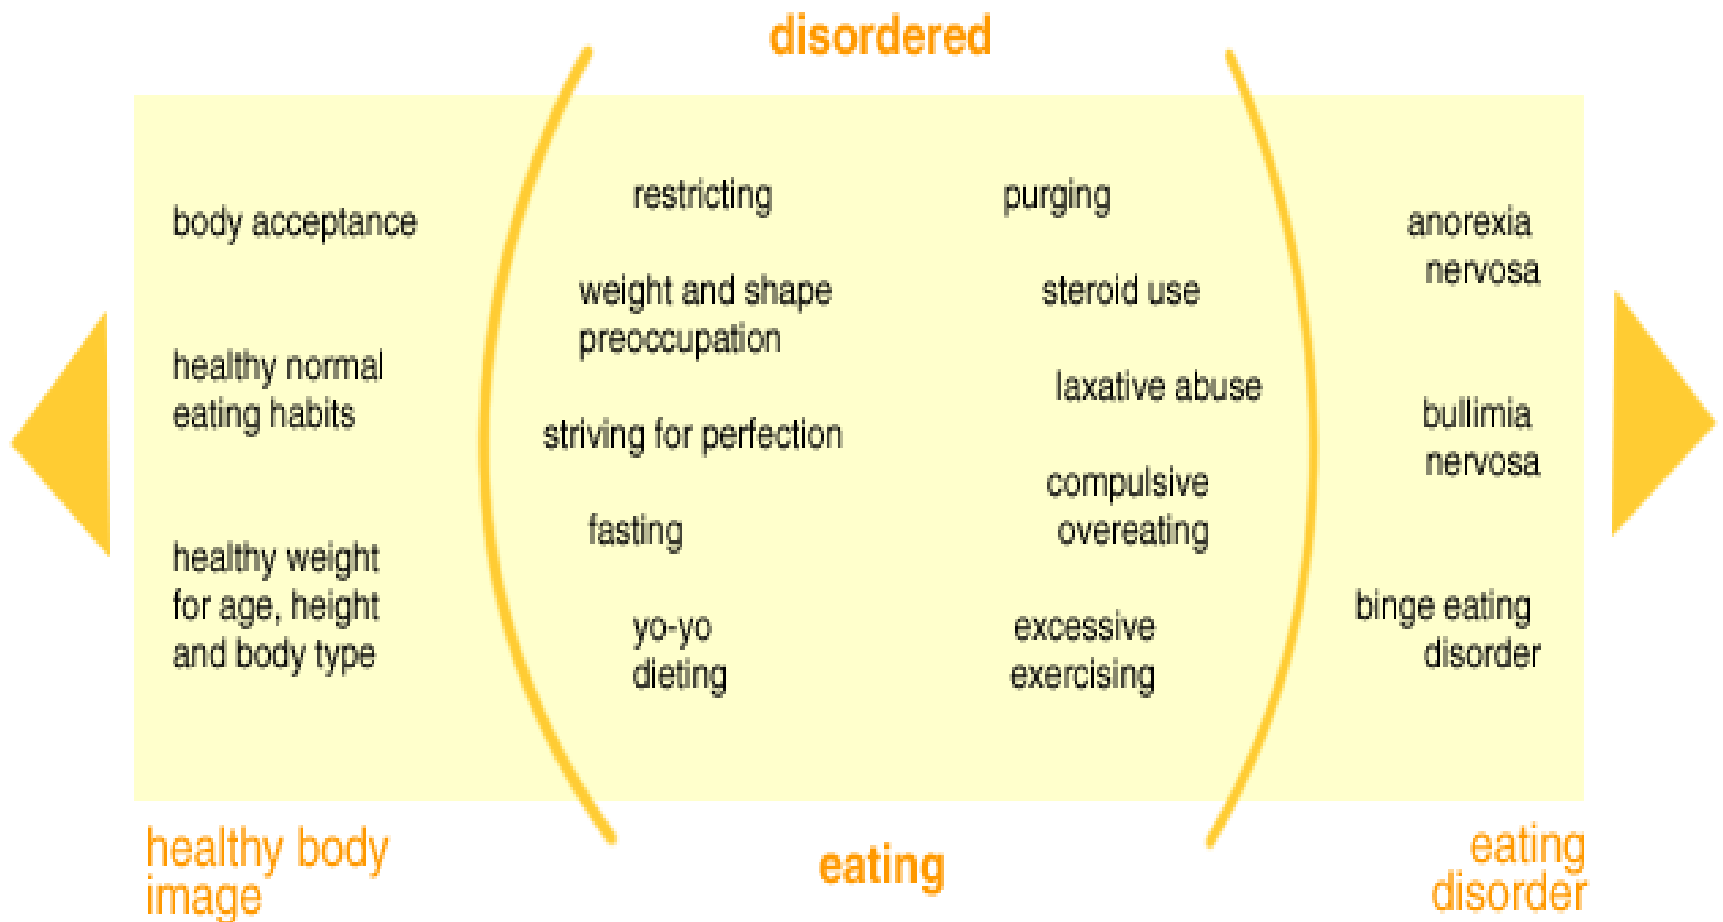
disordered

body acceptance

healthy normal eating habits

healthy weight for age, height and body type

restricting

weight and shape preoccupation

striving for perfection

fasting

yo-yo dieting

purging

steroid use

laxative abuse

compulsive overeating

excessive exercising

anorexia nervosa

bullimia nervosa

binge eating disorder

healthy body image

eating

eating disorder